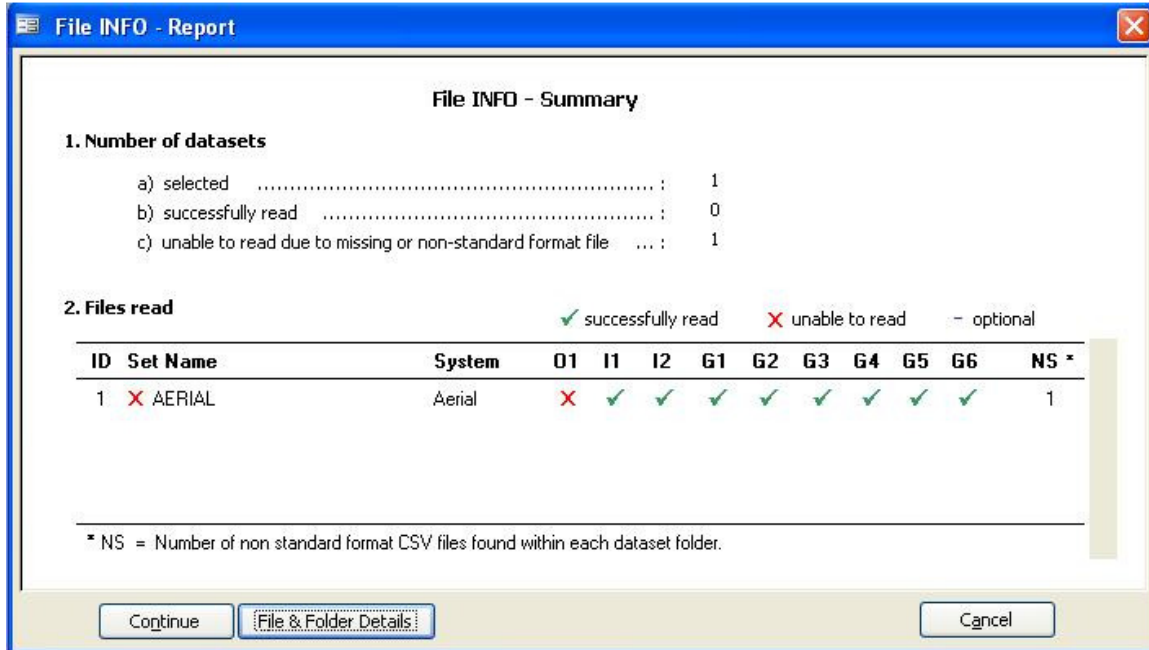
File INFO - Report

File INFO - Summary

1. Number of datasets

a) selected ............................................................ : 1
b) successfully read ................................................ : 0
c) unable to read due to missing or non-standard format file ... : 1

2. Files read

✓ successfully read   X unable to read   - optional

| ID | Set Name | System | O1 | I1 | I2 | G1 | G2 | G3 | G4 | G5 | G6 | NS * |
|---|---|---|---|---|---|---|---|---|---|---|---|---|
| 1 | X AERIAL | Aerial | X | ✓ | ✓ | ✓ | ✓ | ✓ | ✓ | ✓ | ✓ | 1 |

* NS = Number of non standard format CSV files found within each dataset folder.

Continue   File & Folder Details   Cancel